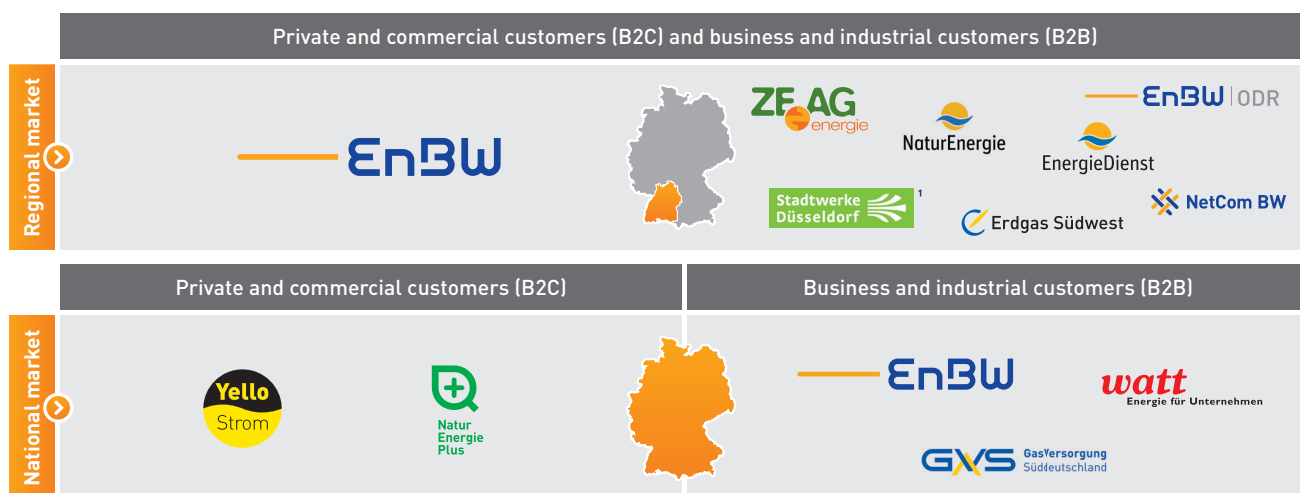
Private and commercial customers (B2C) and business and industrial customers (B2B)

Regional market

EnBW

ZEAG energie

NaturEnergie

EnBW ODR

EnergieDienst

Stadtwerke Düsseldorf 1

Erdgas Südwest

NetCom BW

Private and commercial customers (B2C)

Business and industrial customers (B2B)

National market

Yello Strom

Natur Energie Plus

EnBW

watt Energie für Unternehmen

GVS GasVersorgung Süddeutschland